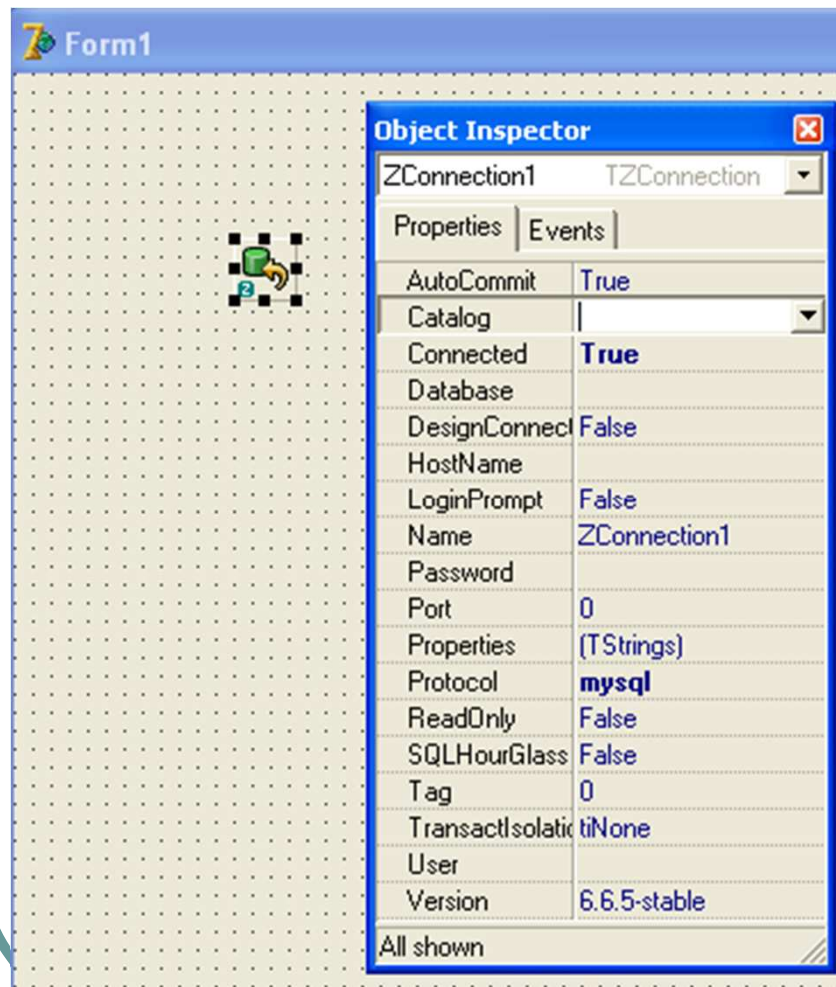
Form1

Object Inspector

ZConnection1 TZConnection

Properties | Events

| | |
|---|---|
| AutoCommit | True |
| Catalog | |
| Connected | True |
| Database | |
| DesignConnect | False |
| HostName | |
| LoginPrompt | False |
| Name | ZConnection1 |
| Password | |
| Port | 0 |
| Properties | (TStrings) |
| Protocol | mysql |
| ReadOnly | False |
| SQLHourGlass | False |
| Tag | 0 |
| TransactIsolatio | tiNone |
| User | |
| Version | 6.6.5-stable |

All shown